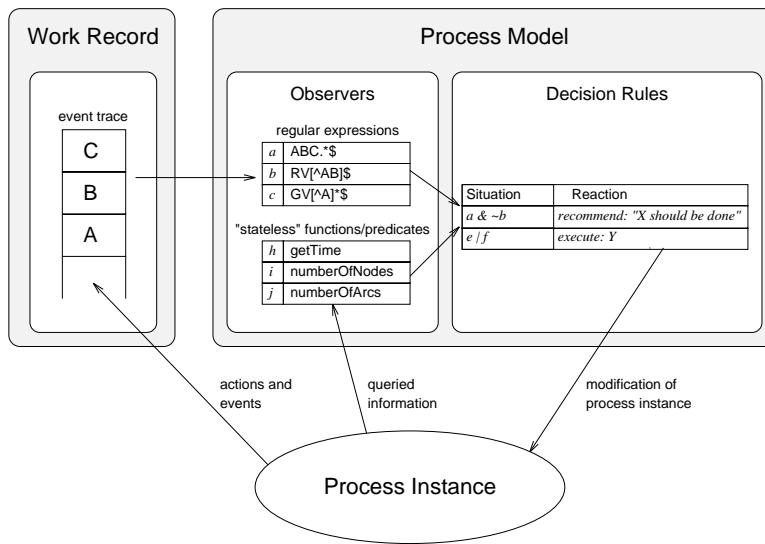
Work Record

event trace

C

B

A

Process Model

Observers

regular expressions

| | |
|---|---|
| $a$ | ABC.*\$ |
| $b$ | RV[^AB]\$ |
| $c$ | GV[^A]*\$ |

"stateless" functions/predicates

| | |
|---|---|
| $h$ | getTime |
| $i$ | numberOfNodes |
| $j$ | numberOfArcs |

Decision Rules

| Situation | Reaction |
|---|---|
| $a$ & ~$b$ | recommend: "X should be done" |
| $e$ / $f$ | execute: Y |

actions and events

queried information

modification of process instance

Process Instance